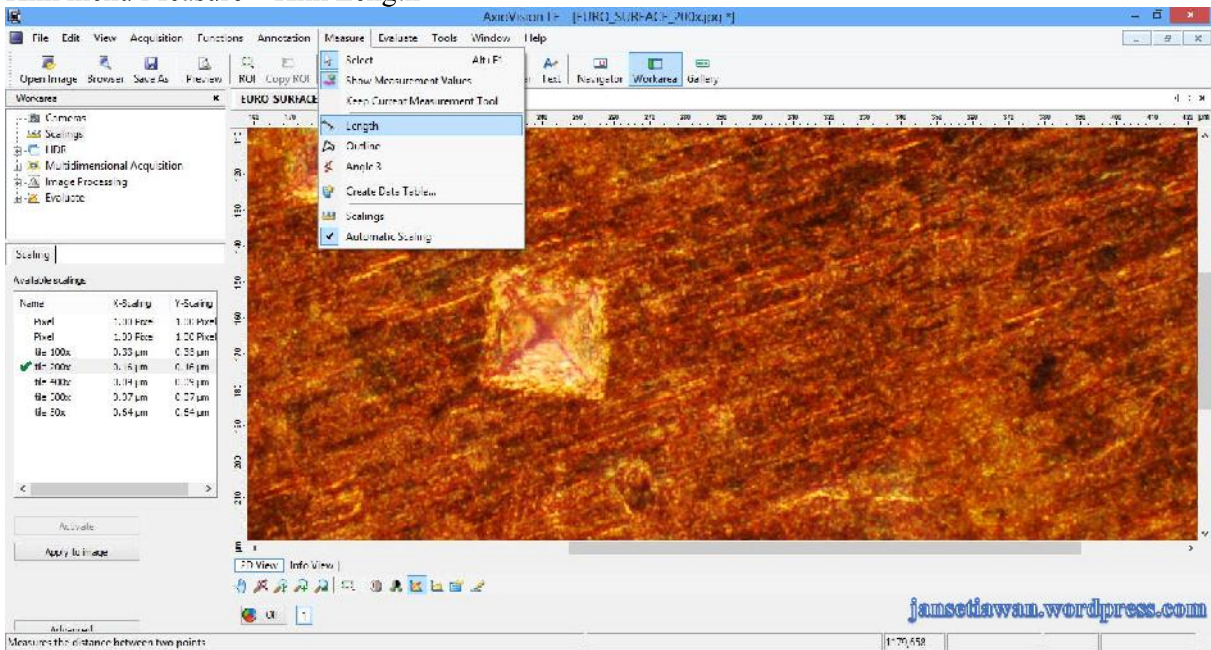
AxioVision LE [EURO_SURFACE_200x.jpg *]

File Edit View Acquisition Functions Annotation Measure Evaluate Tools Window Help

Open Image Browser Save As Preview ROI Copy ROI Text Navigator Workarea Gallery

Select Alt+F1
Show Measurement Values
Keep Current Measurement Tool
Length
Outline
Angle 3
Create Data Table...
Scalings
Automatic Scaling

Workarea
Cameras
Scalings
HDR
Multidimensional Acquisition
Image Processing
Evaluate

EURO SURFACE

Scaling

Available scalings

| Name | X-Scaling | Y-Scaling |
|---|---|---|
| Pixel | 1.00 Pixel | 1.00 Pixel |
| Pixel | 1.00 Pixel | 1.00 Pixel |
| tile 100x | 0.33 µm | 0.33 µm |
| tile 200x | 0.16 µm | 0.16 µm |
| tile 400x | 0.09 µm | 0.09 µm |
| tile 500x | 0.07 µm | 0.07 µm |
| tile 50x | 0.64 µm | 0.64 µm |

Activate
Apply to image

2D View Info View

Advanced
Measures the distance between two points
1170,658

jansetiawan.wordpress.com